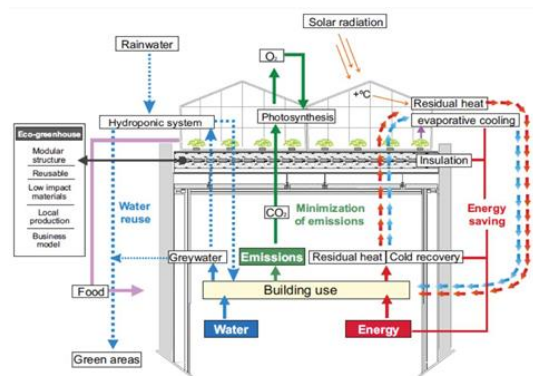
Solar radiation

Rainwater

$O_2$

+°C

Residual heat

Hydroponic system

Photosynthesis

evaporative cooling

Eco-greenhouse

Modular structure

Reusable

Low impact materials

Local production

Business model

Insulation

Water reuse

$CO_2$

Minimization of emissions

Energy saving

Greywater

Emissions

Residual heat

Cold recovery

Food

Building use

Water

Energy

Green areas